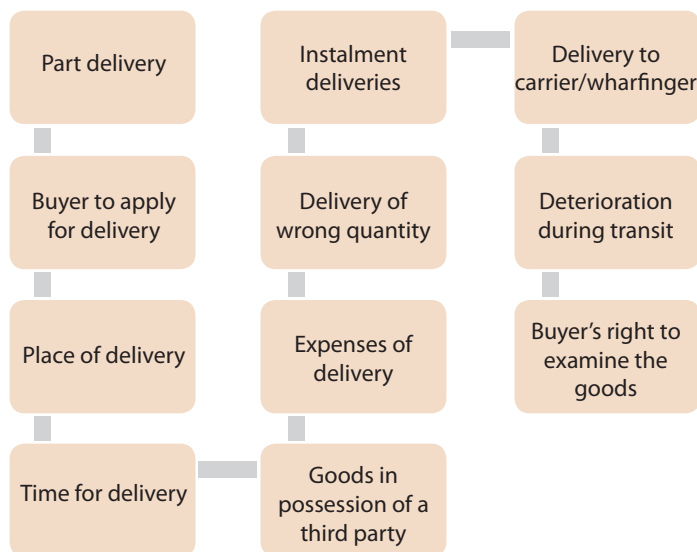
Part delivery

Buyer to apply for delivery

Place of delivery

Time for delivery

Goods in possession of a third party

Expenses of delivery

Delivery of wrong quantity

Instalment deliveries

Delivery to carrier/wharfinger

Deterioration during transit

Buyer's right to examine the goods